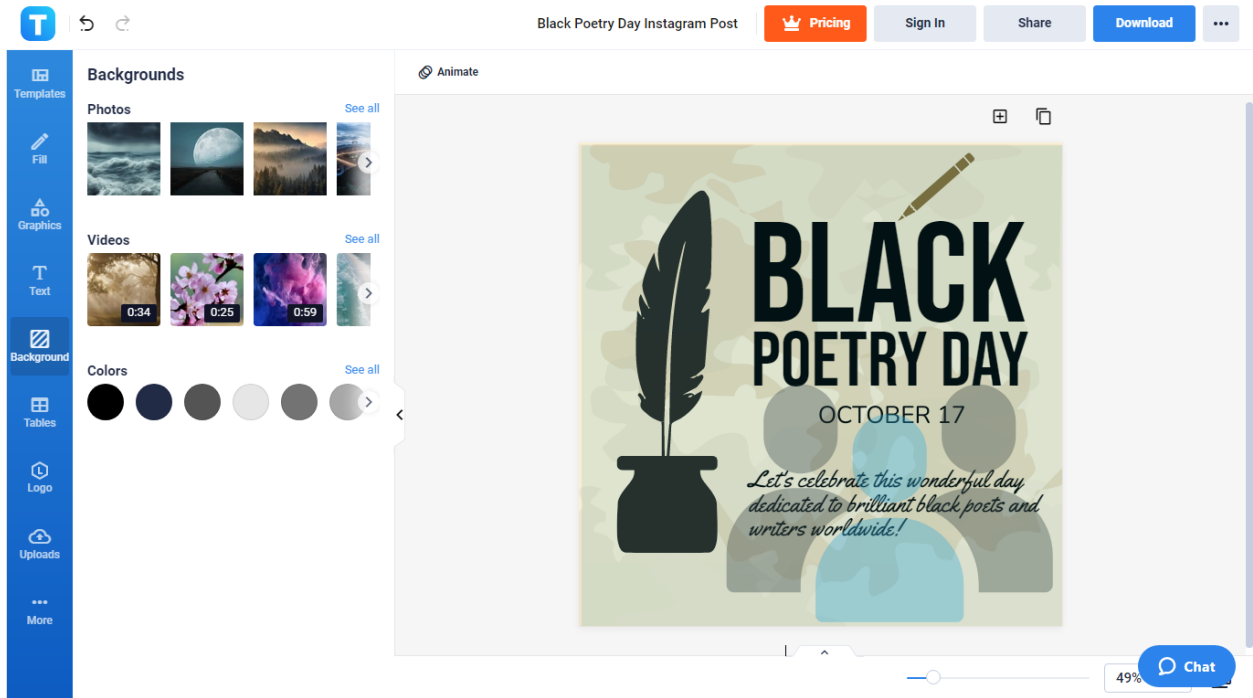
T

Black Poetry Day Instagram Post

Pricing

Sign In

Share

Download

Templates

Fill

Graphics

Text

Background

Tables

Logo

Uploads

More

Backgrounds

Photos

See all

Videos

See all

0:34

0:25

0:59

Colors

See all

Animate

BLACK POETRY DAY

OCTOBER 17

Let's celebrate this wonderful day dedicated to brilliant black poets and writers worldwide!

49%

Chat